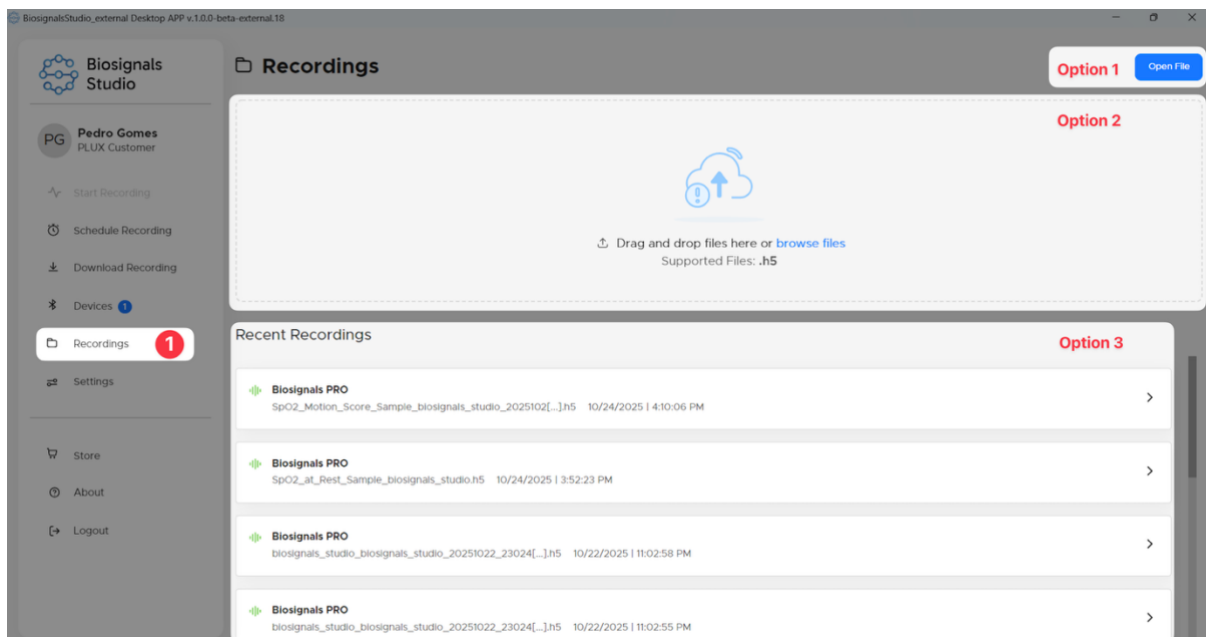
BiosignalsStudio_external Desktop APP v.1.0.0-beta-external.18

Biosignals Studio

PG Pedro Gomes
PLUX Customer

Start Recording
Schedule Recording
Download Recording
Devices 1
Recordings 1
Settings

Store
About
Logout

Recordings

Option 1 Open File

Option 2

Drag and drop files here or browse files
Supported Files: .h5

Recent Recordings

Option 3

Biosignals PRO
SpO2_Motion_Score_Sample_biosignals_studio_2025102[...].h5 10/24/2025 | 4:10:06 PM

Biosignals PRO
SpO2_at_Rest_Sample_biosignals_studio.h5 10/24/2025 | 3:52:23 PM

Biosignals PRO
biosignals_studio_biosignals_studio_20251022_23024[...].h5 10/22/2025 | 11:02:58 PM

Biosignals PRO
biosignals_studio_biosignals_studio_20251022_23024[...].h5 10/22/2025 | 11:02:55 PM